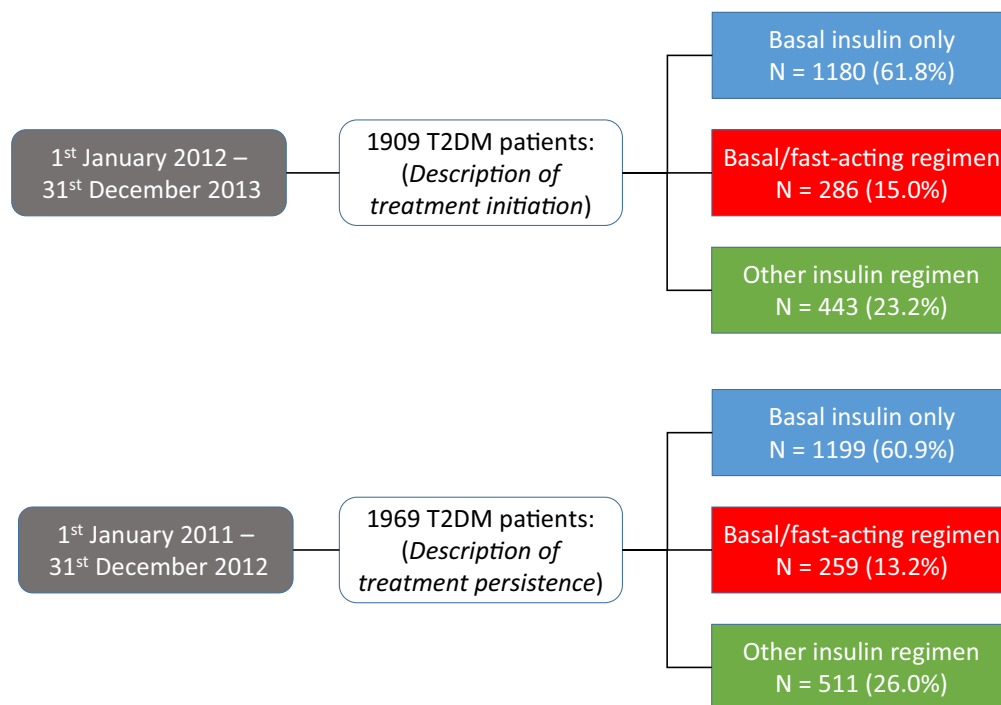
1$^{st}$ January 2012 – 31$^{st}$ December 2013

1909 T2DM patients: (*Description of treatment initiation*)

Basal insulin only
N = 1180 (61.8%)

Basal/fast-acting regimen
N = 286 (15.0%)

Other insulin regimen
N = 443 (23.2%)

1$^{st}$ January 2011 – 31$^{st}$ December 2012

1969 T2DM patients: (*Description of treatment persistence*)

Basal insulin only
N = 1199 (60.9%)

Basal/fast-acting regimen
N = 259 (13.2%)

Other insulin regimen
N = 511 (26.0%)